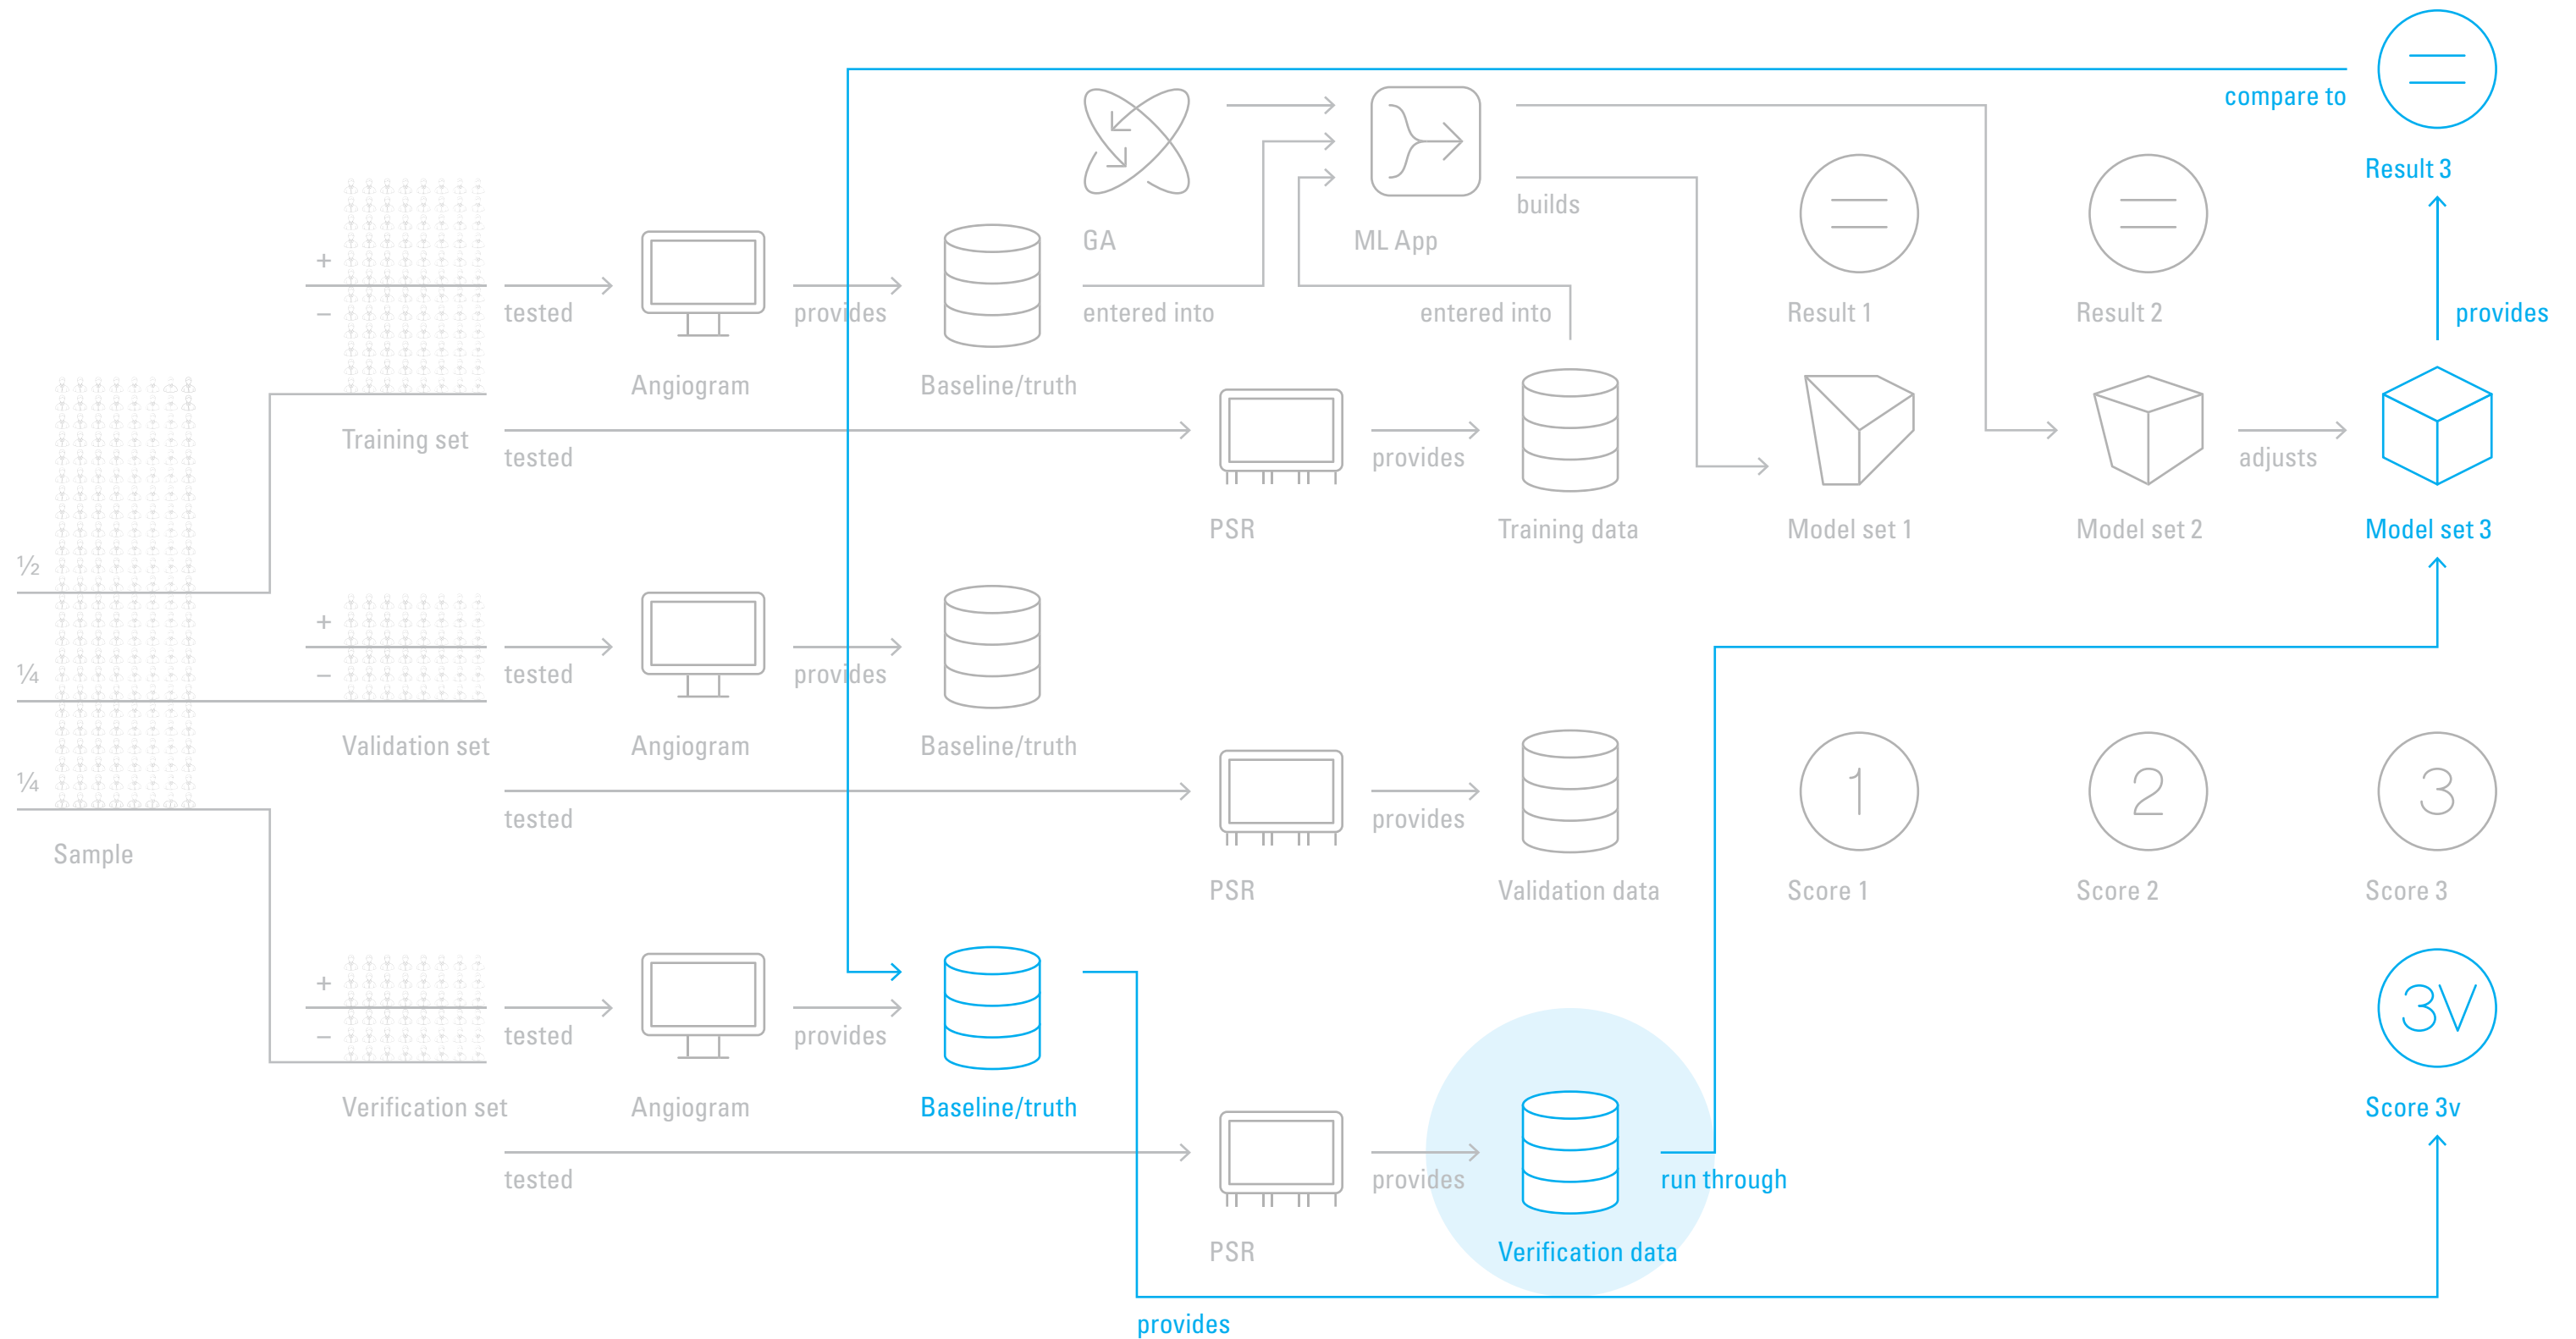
compare to
Result 3
GA
ML App
builds
+
−
tested
provides
entered into
entered into
Result 1
Result 2
provides
Angiogram
Baseline/truth
Training set
tested
PSR
provides
Training data
Model set 1
Model set 2
adjusts
Model set 3
½
+
−
tested
provides
¼
Validation set
Angiogram
Baseline/truth
¼
tested
provides
PSR
Validation data
1
Score 1
2
Score 2
3
Score 3
Sample
+
−
tested
provides
3V
Verification set
Angiogram
Baseline/truth
Score 3v
tested
provides
run through
PSR
Verification data
provides